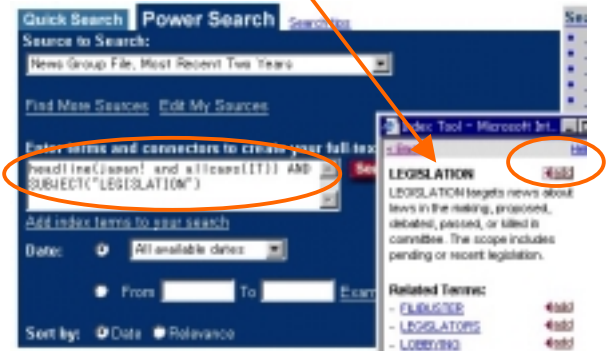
Quick Search Power Search Searchtips

Source to Search:

News Group File, Most Recent Two Years

Find More Sources Edit My Sources

Enter terms and connectors to create your full text

headline(japan! and allcaps(IT)) AND SUBJECT("LEGISLATION")

Add index terms to your search

Date: All available dates

From To Exam

Sort by: Date Relevance

Index Tool - Microsoft Int

LEGISLATION

Add

LEGISLATION targets news about laws in the making, proposed, debated, passed, or killed in committee. The scope includes pending or recent legislation.

Related Terms:

- FILIBUSTER Add
- LEGISLATORS Add
- LOBBYING Add